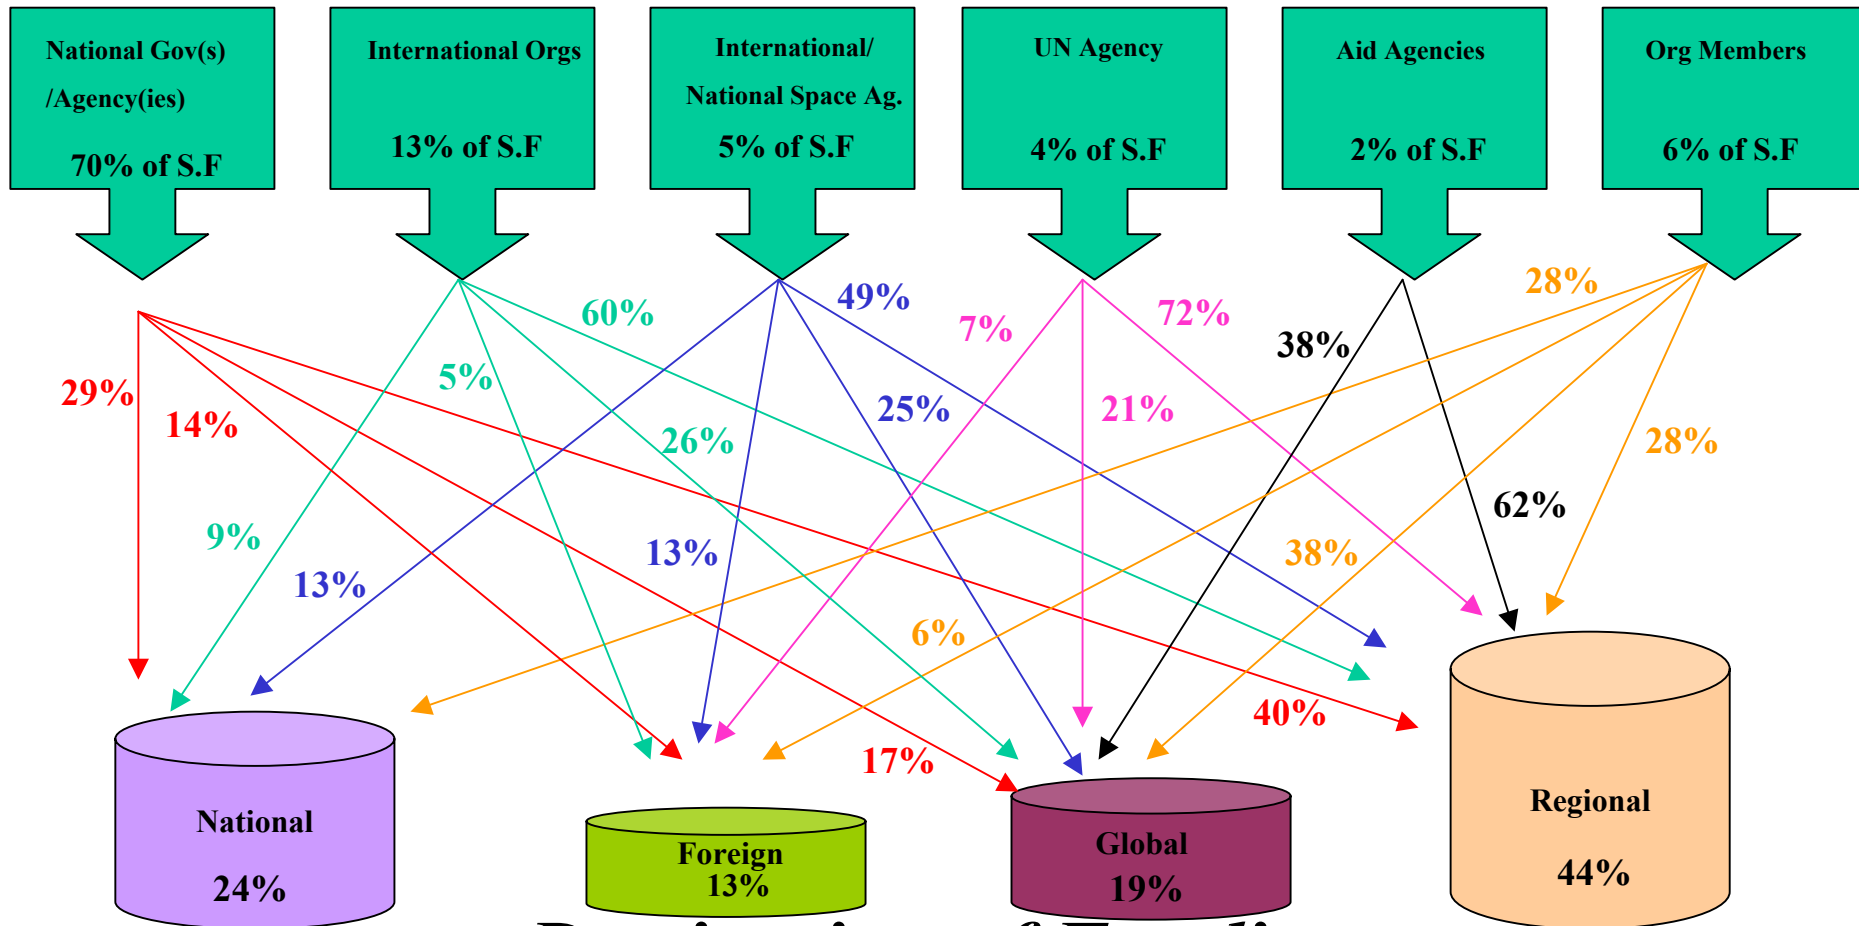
National Gov(s) /Agency(ies)

70% of S.F

International Orgs

13% of S.F

International/ National Space Ag.

5% of S.F

UN Agency

4% of S.F

Aid Agencies

2% of S.F

Org Members

6% of S.F

29%

14%

9%

5%

60%

26%

13%

49%

25%

13%

7%

72%

21%

38%

62%

28%

28%

38%

6%

40%

17%

National

24%

Foreign

13%

Global

19%

Regional

44%

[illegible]